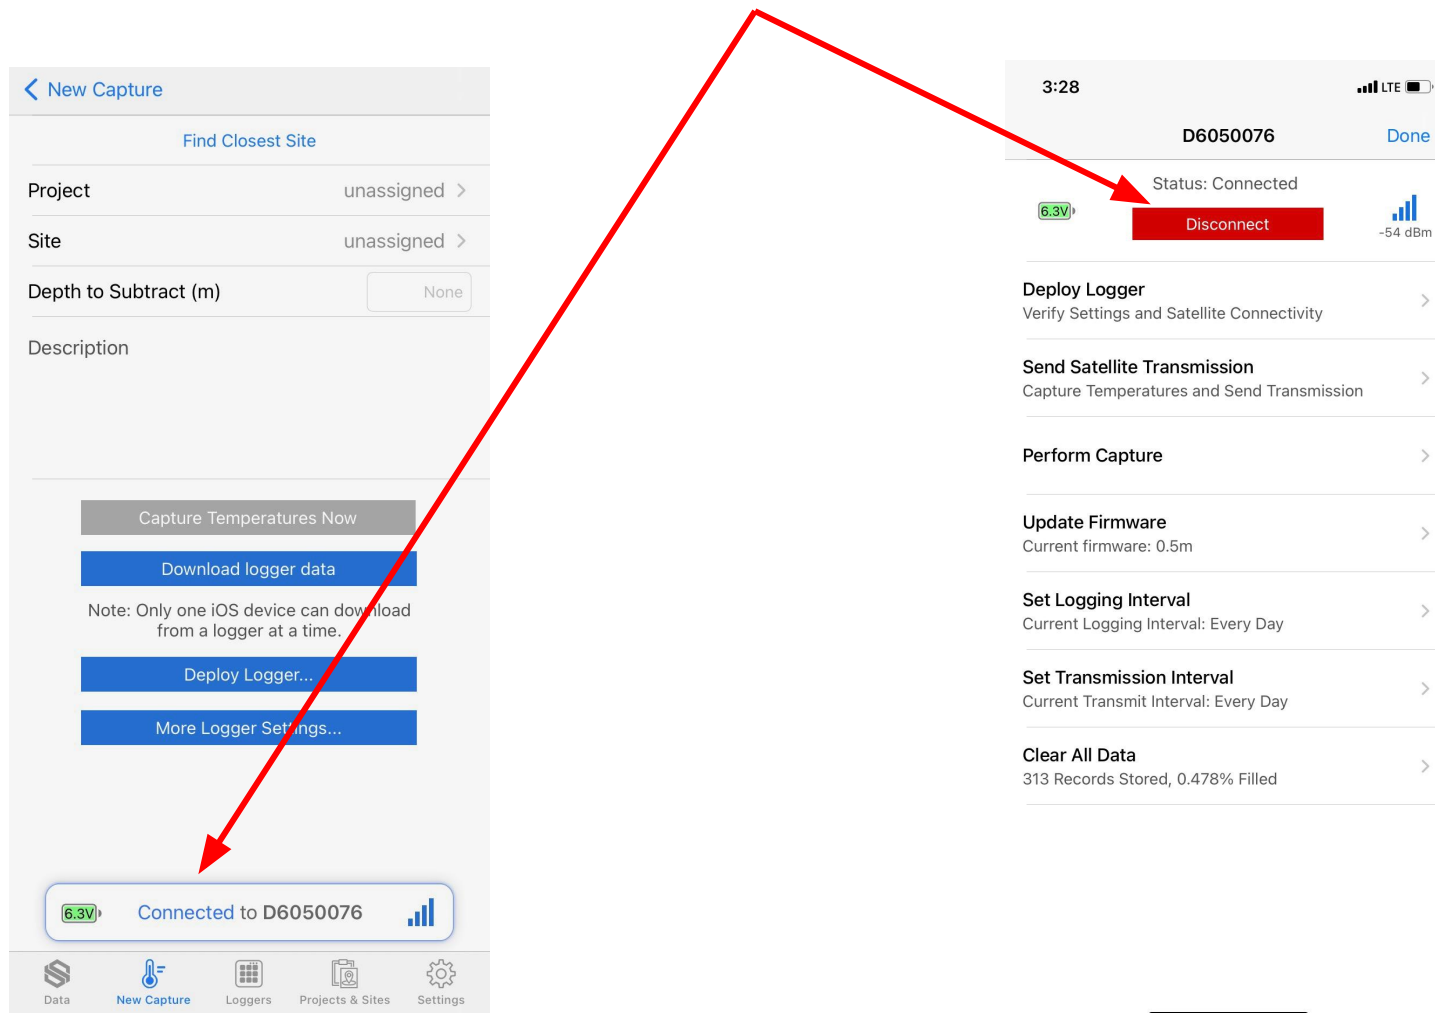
New Capture

Find Closest Site

Project unassigned

Site unassigned

Depth to Subtract (m) None

Description

Capture Temperatures Now

Download logger data

Note: Only one iOS device can download from a logger at a time.

Deploy Logger...

More Logger Settings...

6.3V Connected to D6050076

Data New Capture Loggers Projects & Sites Settings

3:28 LTE

D6050076 Done

Status: Connected

6.3V

Disconnect

-54 dBm

Deploy Logger
Verify Settings and Satellite Connectivity

Send Satellite Transmission
Capture Temperatures and Send Transmission

Perform Capture

Update Firmware
Current firmware: 0.5m

Set Logging Interval
Current Logging Interval: Every Day

Set Transmission Interval
Current Transmit Interval: Every Day

Clear All Data
313 Records Stored, 0.478% Filled